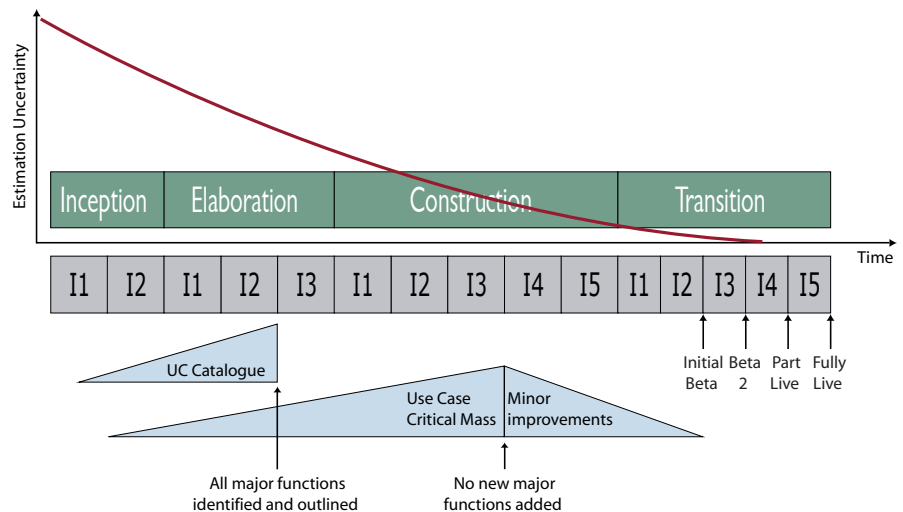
Estimation Uncertainty

Inception | Elaboration | Construction | Transition

Time

I1 I2 I1 I2 I3 I1 I2 I3 I4 I5 I1 I2 I3 I4 I5

Initial Beta

Beta 2

Part Live

Fully Live

UC Catalogue

Use Case Critical Mass

Minor improvements

All major functions identified and outlined

No new major functions added